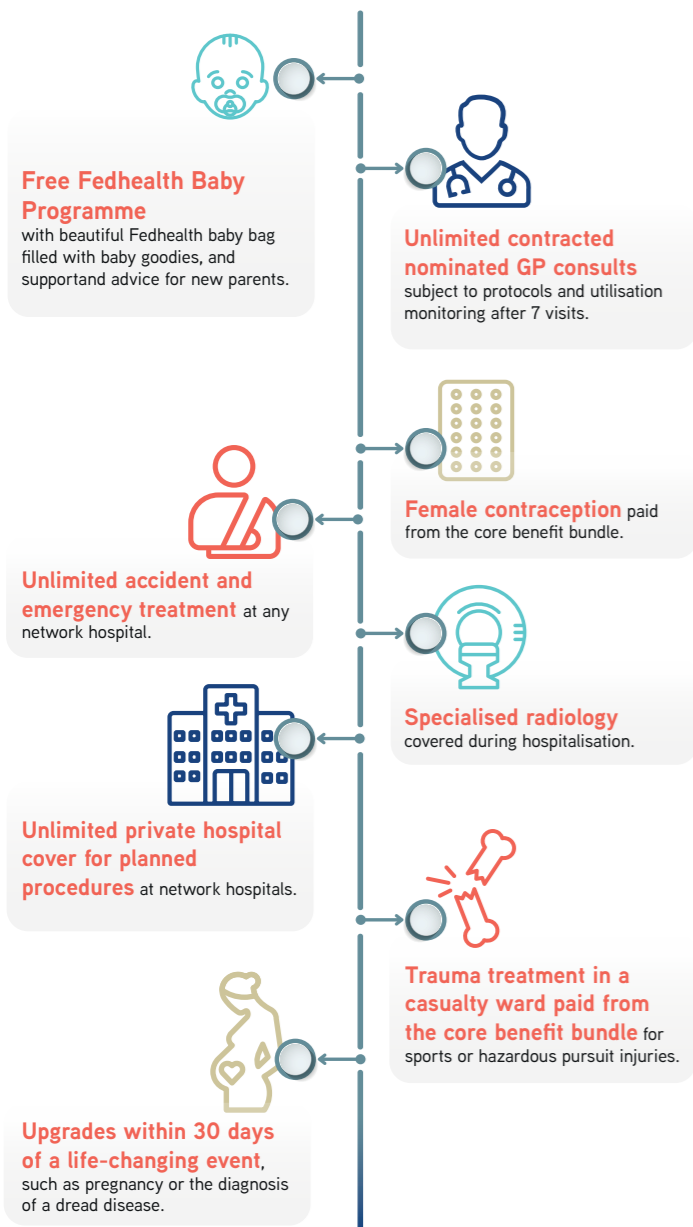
Free Fedhealth Baby Programme with beautiful Fedhealth baby bag filled with baby goodies, and supportand advice for new parents.

Unlimited contracted nominated GP consults subject to protocols and utilisation monitoring after 7 visits.

Female contraception paid from the core benefit bundle.

Unlimited accident and emergency treatment at any network hospital.

Specialised radiology covered during hospitalisation.

Unlimited private hospital cover for planned procedures at network hospitals.

Trauma treatment in a casualty ward paid from the core benefit bundle for sports or hazardous pursuit injuries.

Upgrades within 30 days of a life-changing event, such as pregnancy or the diagnosis of a dread disease.